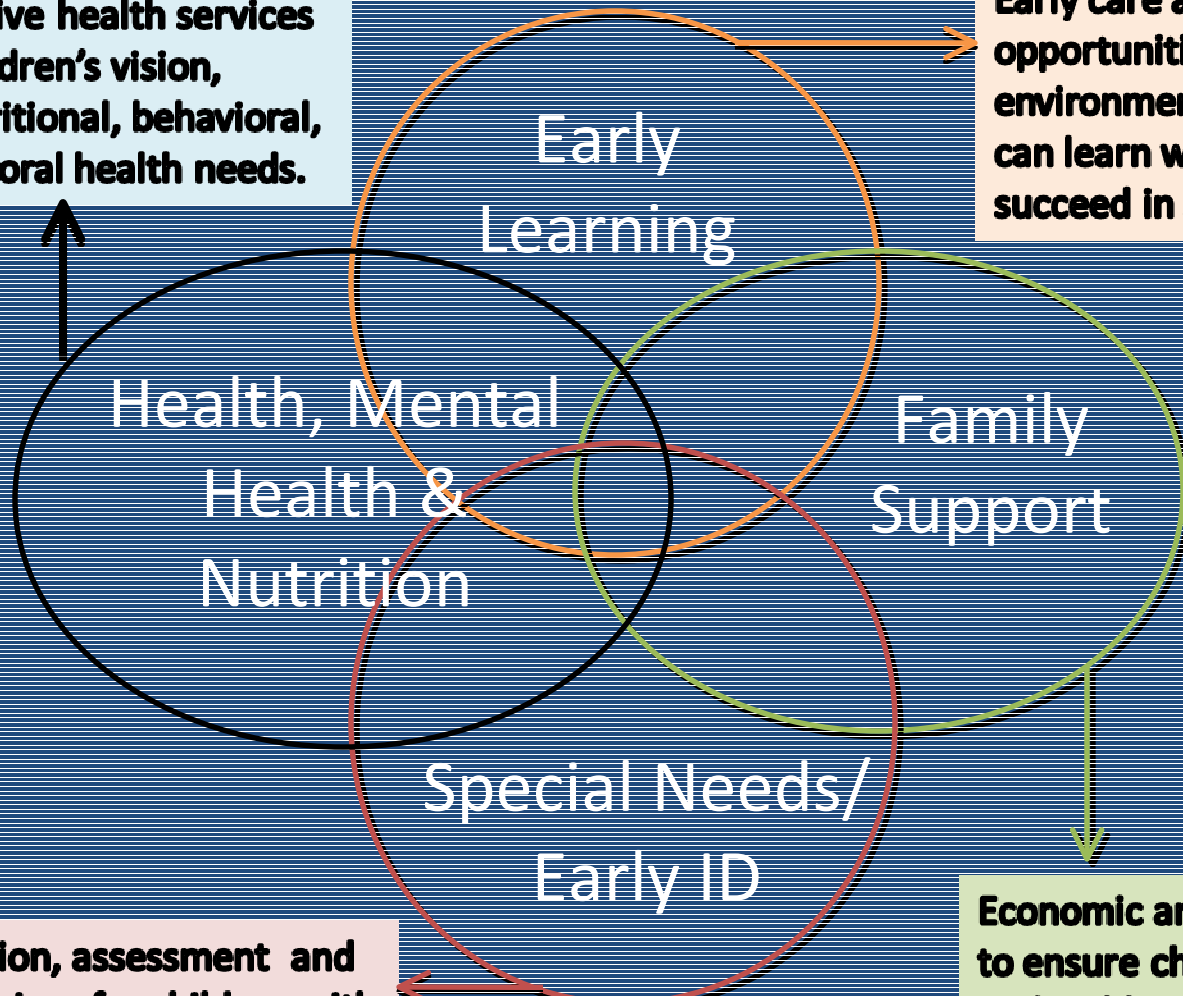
ive health services
dren's vision,
ritional, behavioral,
oral health needs.

Early care a
opportuniti
environmen
can learn w
succeed in

Early Learning

Health, Mental Health & Nutrition

Family Support

Special Needs/ Early ID

ion, assessment and
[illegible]

Economic ar
to ensure ch
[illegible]